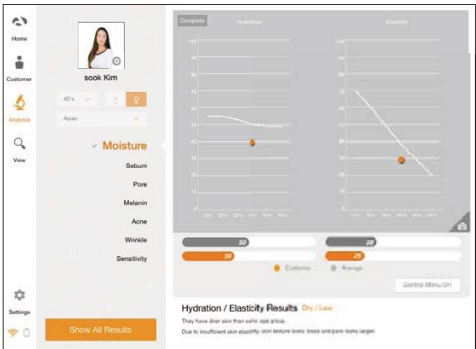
Home

Customer

Analysis

View

Settings

sook Kim

40's

Asian

Moisture

Sebum

Pore

Melanin

Acne

Wrinkle

Sensitivity

Show All Results

Complete

Hydration

Elasticity

50

38

28

29

Customer

Average

Control Menu Off

Hydration / Elasticity Results Dry / Low

They have drier skin than same age group.

Due to insufficient skin elasticity, skin texture looks loose and pore looks larger.